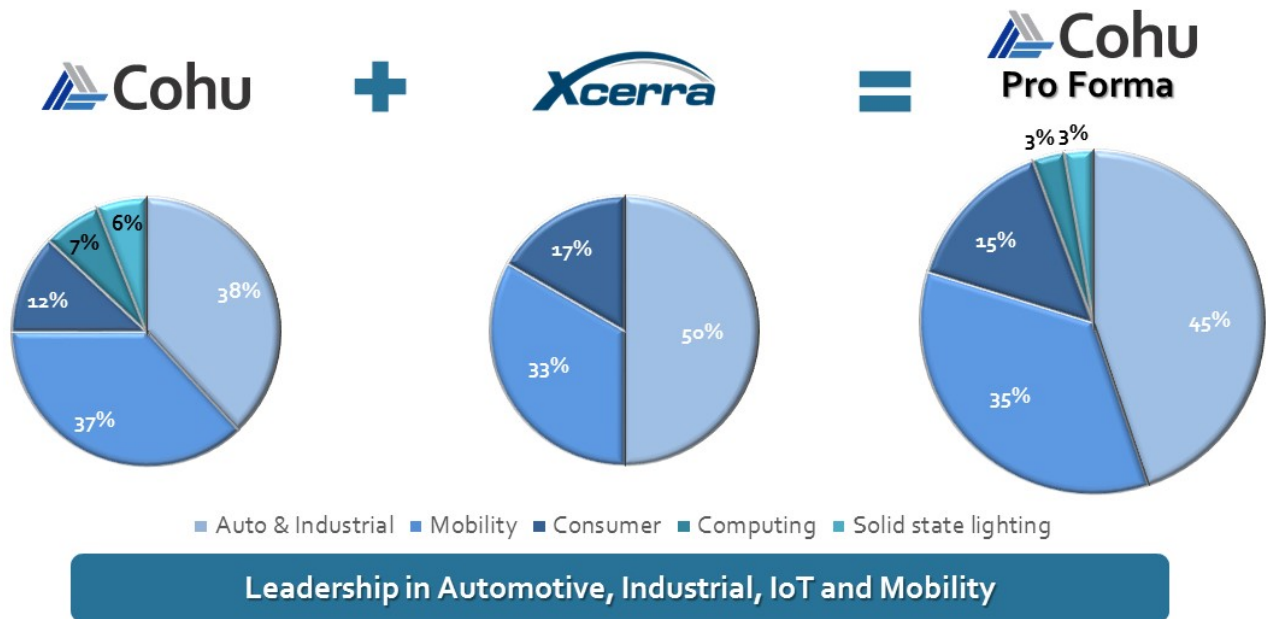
Cohu

Xcerra

Cohu
Pro Forma

6%
7%
12%
38%
37%

17%
33%
50%

3% 3%
15%
45%
35%

Auto & Industrial Mobility Consumer Computing Solid state lighting

Leadership in Automotive, Industrial, IoT and Mobility